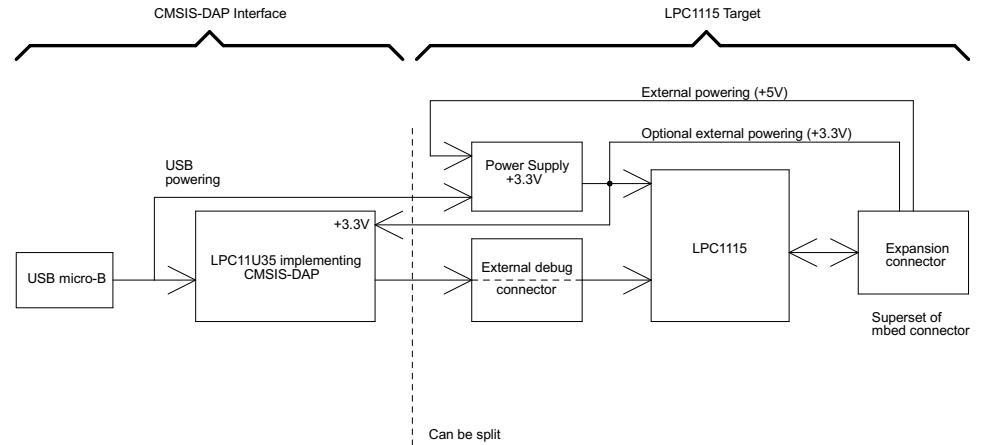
CMSIS-DAP Interface

LPC1115 Target

External powering (+5V)

Optional external powering (+3.3V)

USB powering

Power Supply +3.3V

+3.3V

USB micro-B

LPC11U35 implementing CMSIS-DAP

External debug connector

LPC1115

Expansion connector

Superset of mbed connector

Can be split